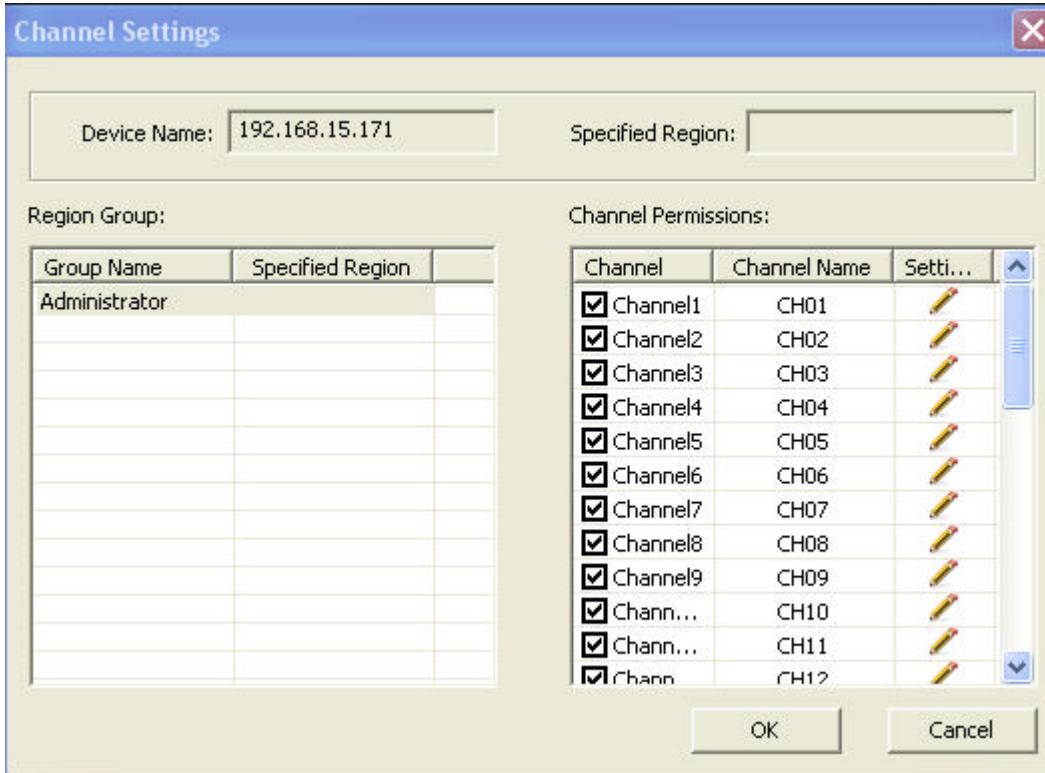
Channel Settings

Device Name: 192.168.15.171

Specified Region:

Region Group:

| Group Name | Specified Region |
|---|---|
| Administrator | |

Channel Permissions:

| Channel | Channel Name | Setti... |
|---|---|---|
| Channel1 | CH01 | |
| Channel2 | CH02 | |
| Channel3 | CH03 | |
| Channel4 | CH04 | |
| Channel5 | CH05 | |
| Channel6 | CH06 | |
| Channel7 | CH07 | |
| Channel8 | CH08 | |
| Channel9 | CH09 | |
| Chann... | CH10 | |
| Chann... | CH11 | |
| Chann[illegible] | CH12 | |

OK

Cancel